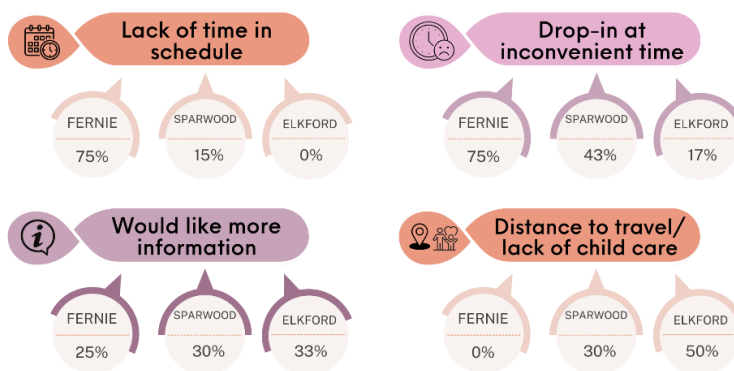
Lack of time in schedule

FERNIE
75%

SPARWOOD
15%

ELKFORD
0%

Drop-in at inconvenient time

FERNIE
75%

SPARWOOD
43%

ELKFORD
17%

Would like more information

FERNIE
25%

SPARWOOD
30%

ELKFORD
33%

Distance to travel/ lack of child care

FERNIE
0%

SPARWOOD
30%

ELKFORD
50%